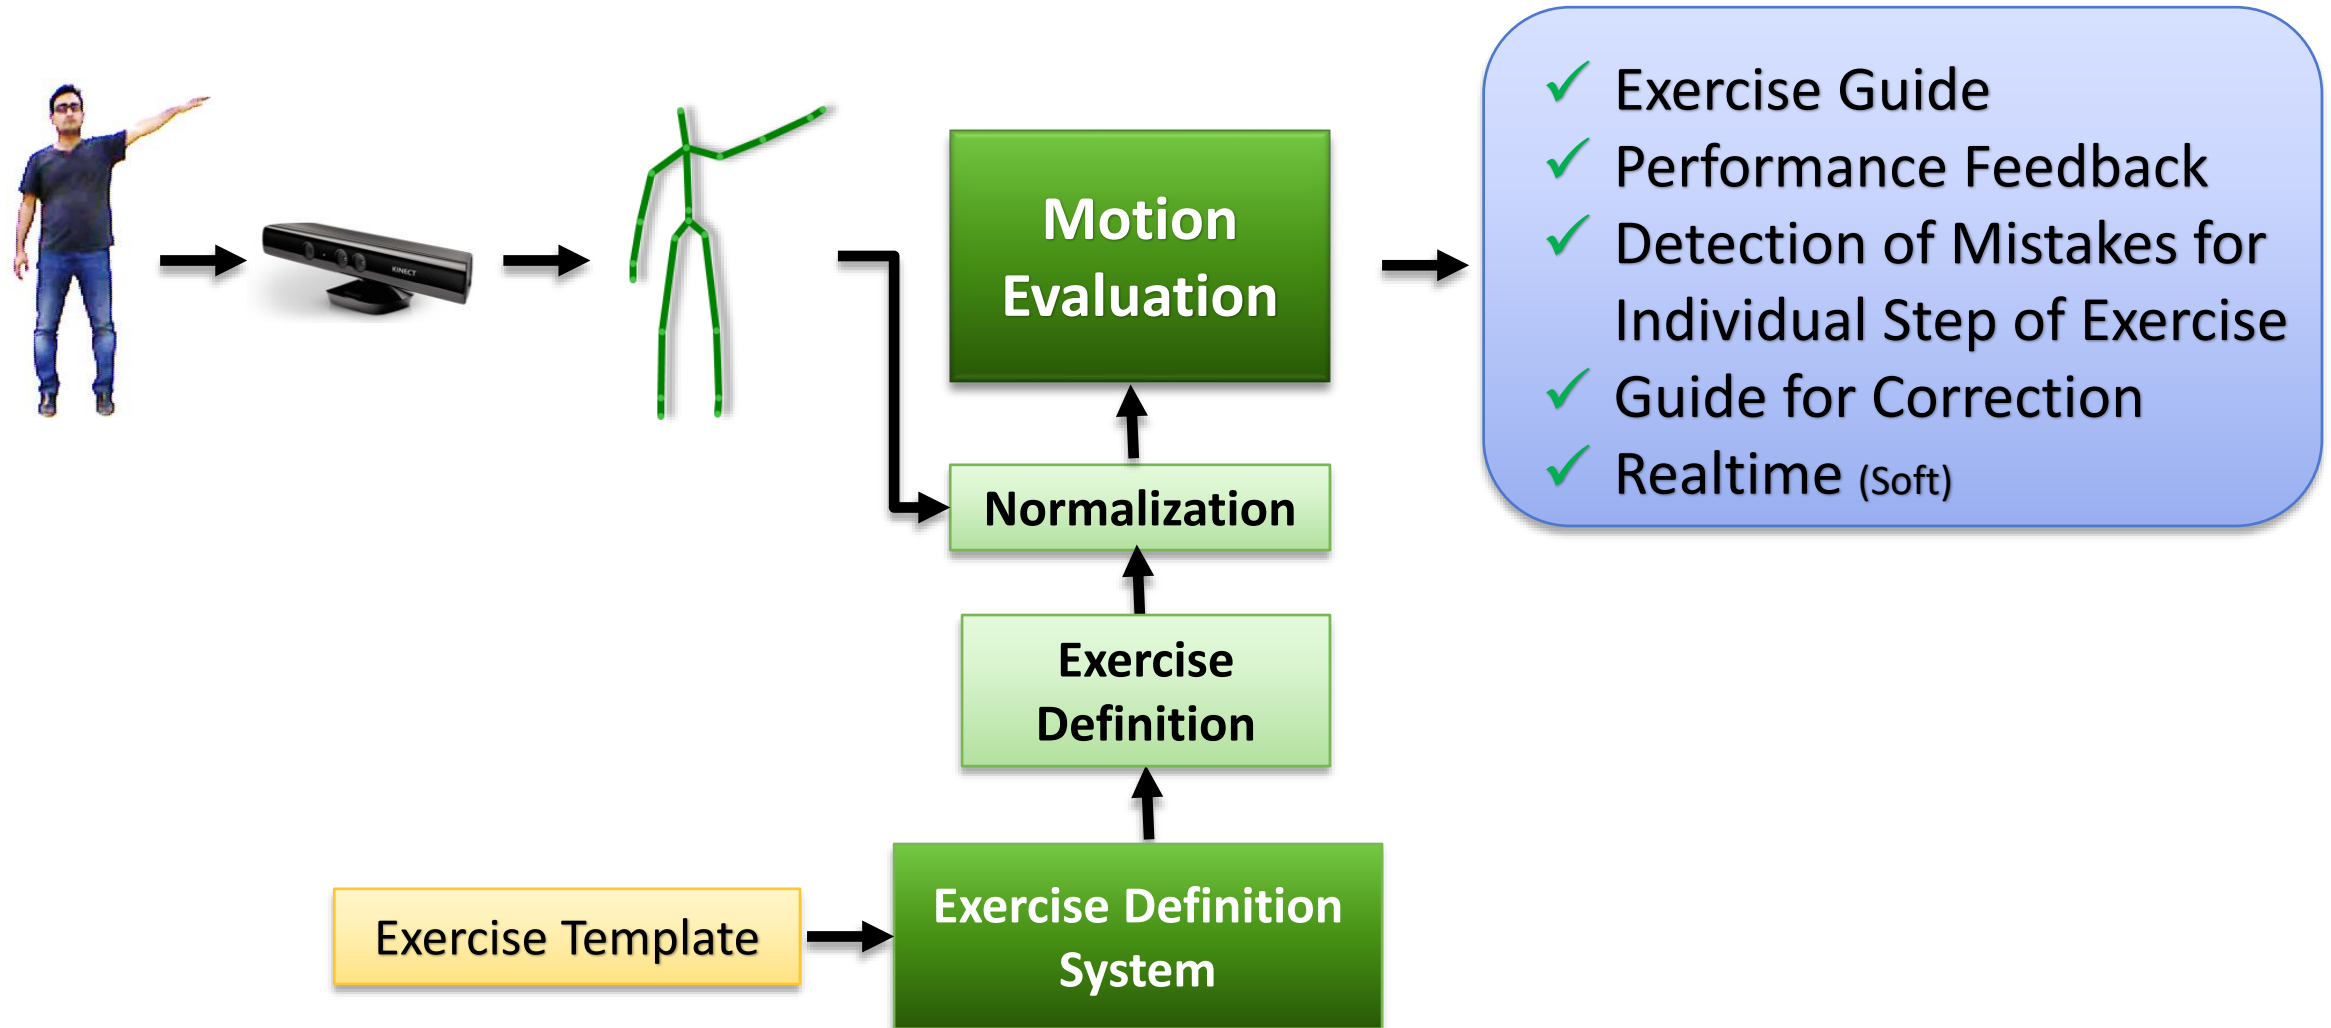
KINECT

Motion Evaluation

Normalization

Exercise Definition

Exercise Template

Exercise Definition System

✓ Exercise Guide
✓ Performance Feedback
✓ Detection of Mistakes for Individual Step of Exercise
✓ Guide for Correction
✓ Realtime (Soft)